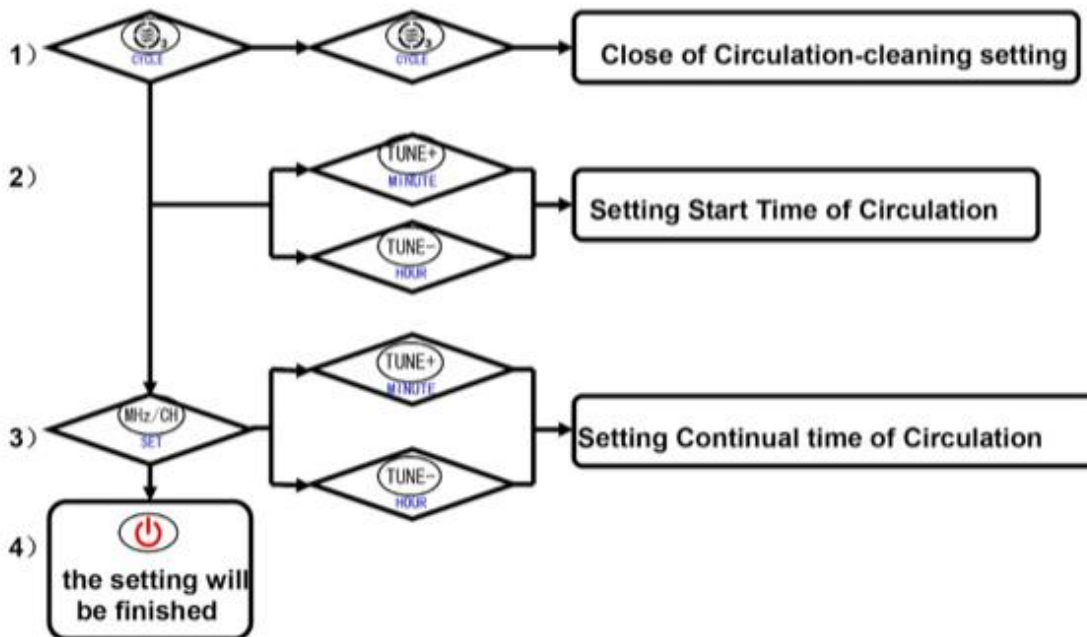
1）

CYCLE

CYCLE

Close of Circulation-cleaning setting

2）

TUNE+

MINUTE

Setting Start Time of Circulation

TUNE-

HOUR

TUNE+

MINUTE

3）

MHz/CH

SET

Setting Continual time of Circulation

TUNE-

HOUR

4）

the setting will be finished